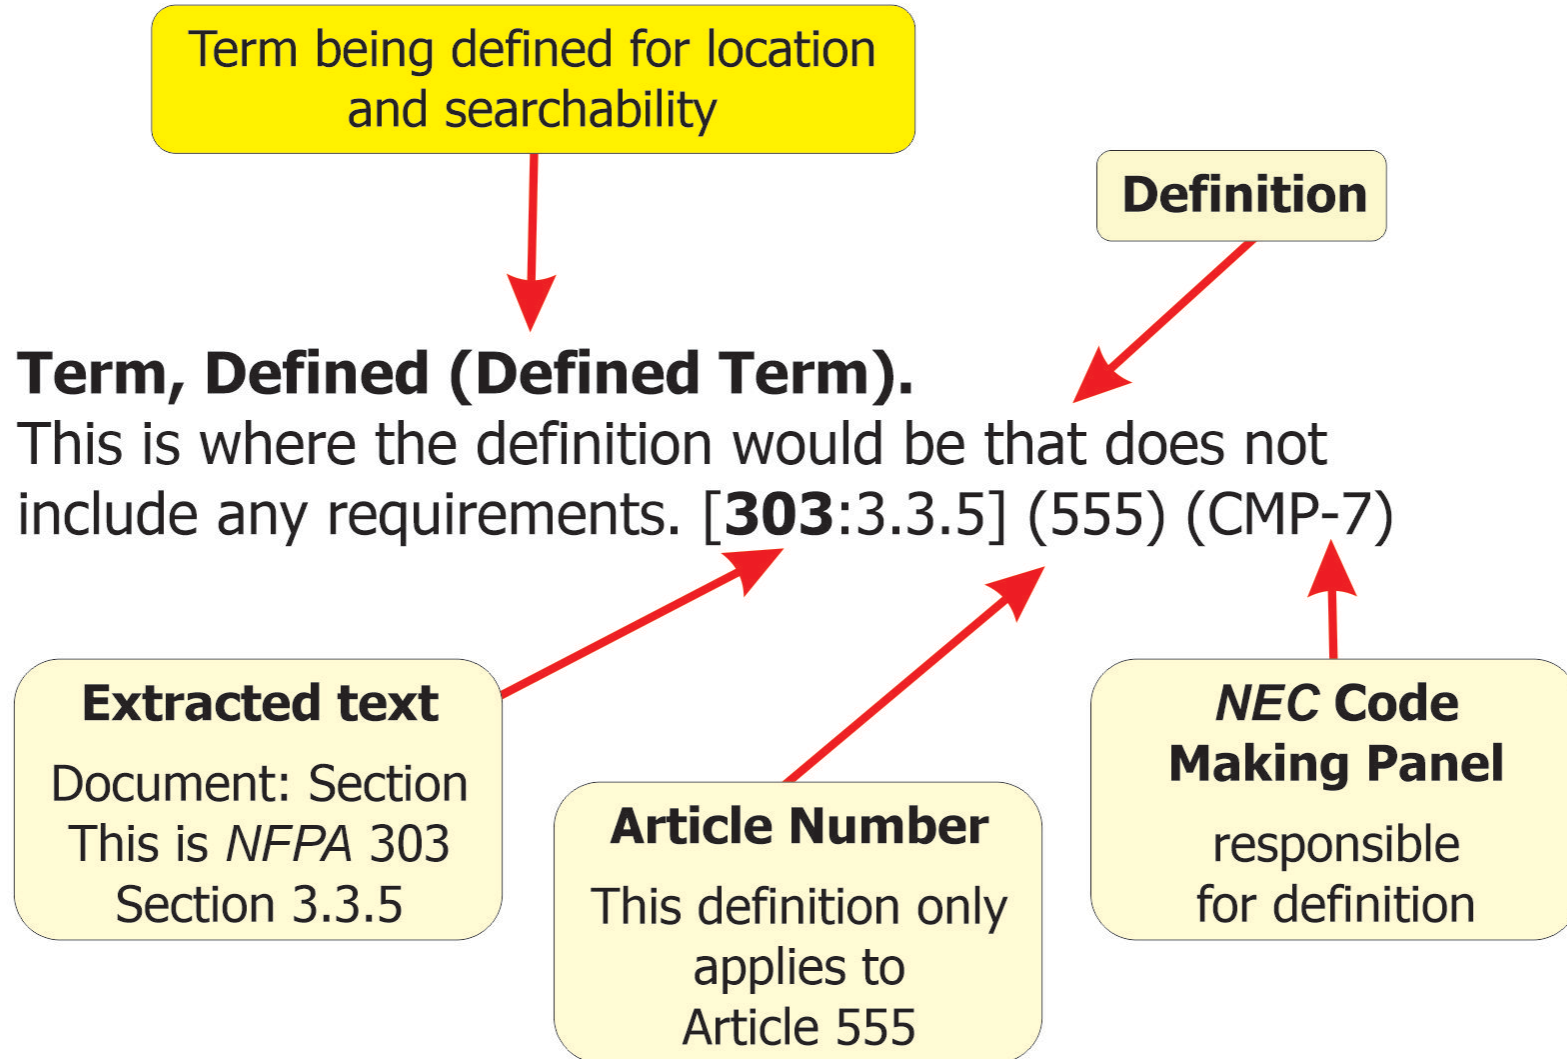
Term being defined for location and searchability

Definition

**Term, Defined (Defined Term).**
This is where the definition would be that does not include any requirements. [**303**:3.3.5] (555) (CMP-7)

**Extracted text**
Document: Section
This is *NFPA* 303
Section 3.3.5

**Article Number**
This definition only applies to Article 555

***NEC* Code Making Panel**
responsible for definition